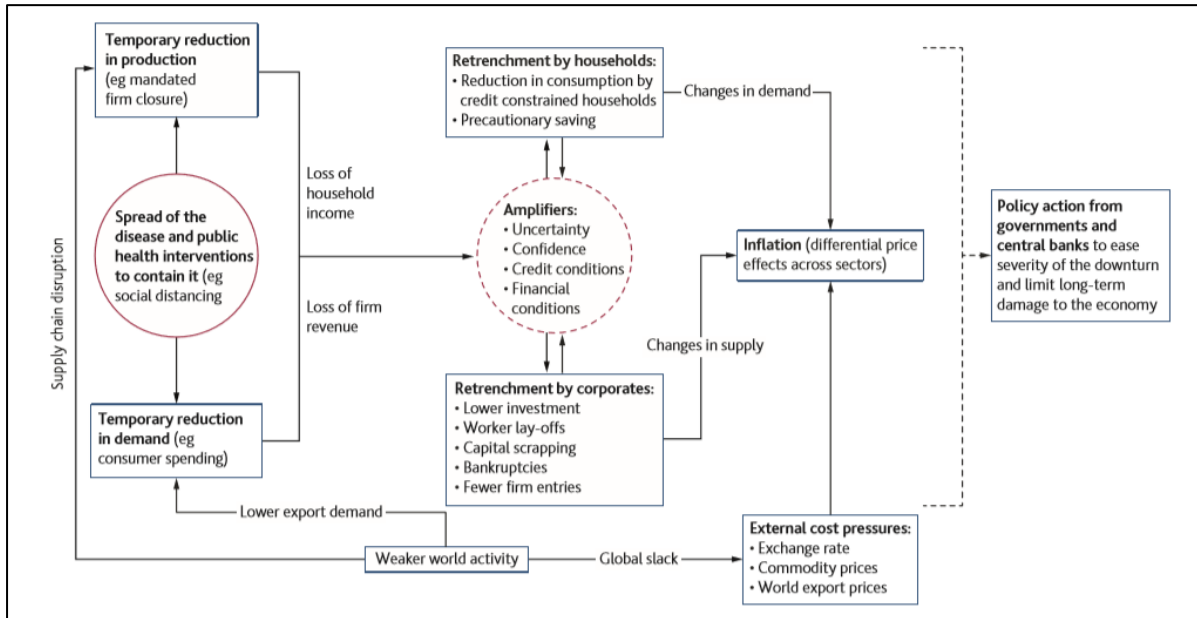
Temporary reduction in production (eg mandated firm closure)

Supply chain disruption

Spread of the disease and public health interventions to contain it (eg social distancing

Loss of household income

Loss of firm revenue

Temporary reduction in demand (eg consumer spending)

Lower export demand

Weaker world activity

Global slack

Retrenchment by households:
• Reduction in consumption by credit constrained households
• Precautionary saving

Changes in demand

Amplifiers:
• Uncertainty
• Confidence
• Credit conditions
• Financial conditions

Changes in supply

Retrenchment by corporates:
• Lower investment
• Worker lay-offs
• Capital scrapping
• Bankruptcies
• Fewer firm entries

Inflation (differential price effects across sectors)

External cost pressures:
• Exchange rate
• Commodity prices
• World export prices

Policy action from governments and central banks to ease severity of the downturn and limit long-term damage to the economy